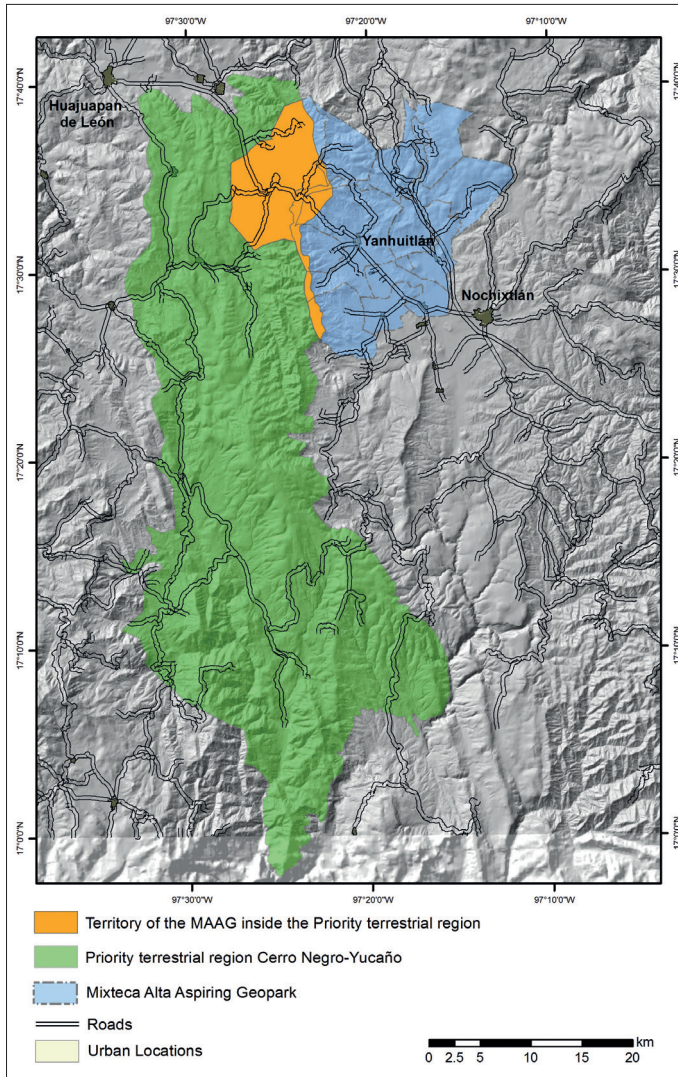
97°30'0"W
97°20'0"W
97°10'0"W

17°40'0"N
17°30'0"N
17°20'0"N
17°10'0"N
17°0'0"N

17°40'0"N
17°30'0"N
17°20'0"N
17°10'0"N
17°0'0"N

Huajuapan de León
Yanhuitlán
Nochixtlán

97°30'0"W
97°20'0"W
97°10'0"W

Territory of the MAAG inside the Priority terrestrial region
Priority terrestrial region Cerro Negro-Yucaño
Mixteca Alta Aspiring Geopark
Roads
Urban Locations

km
0 2.5 5 10 15 20